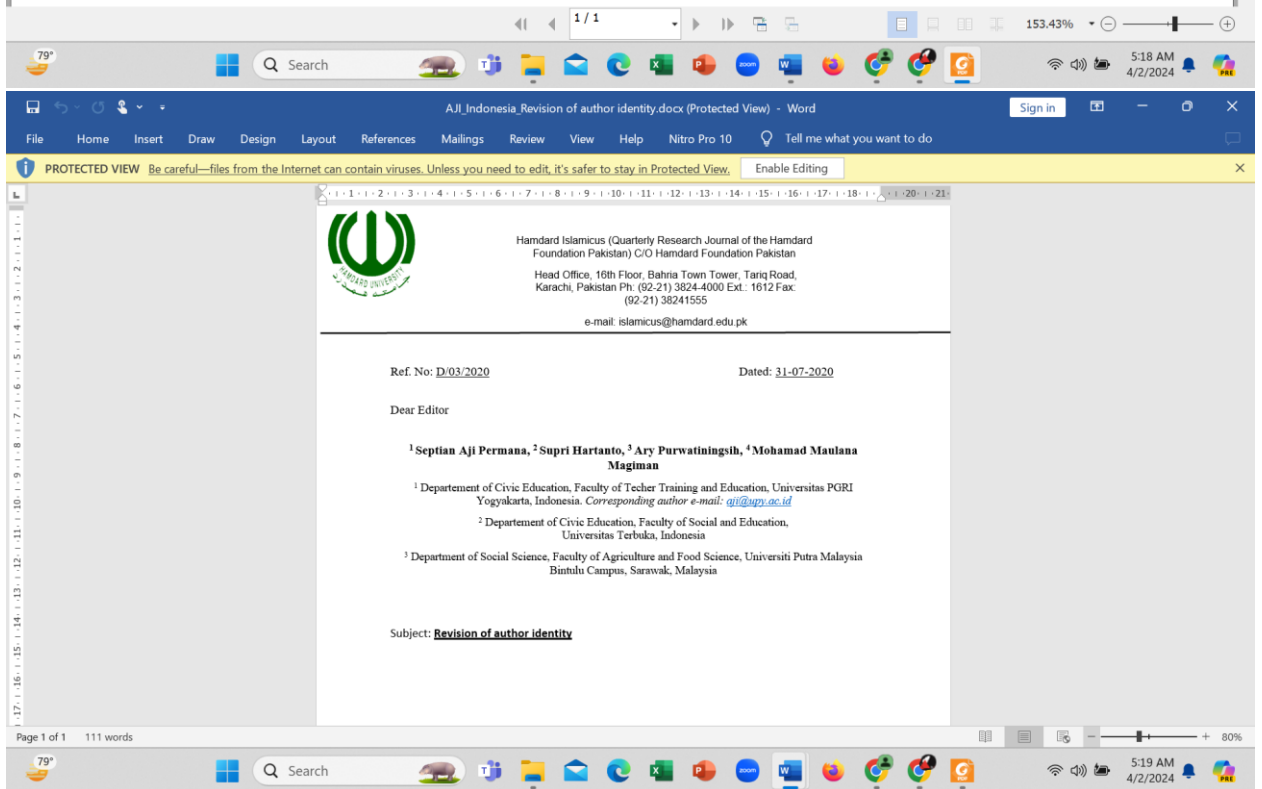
1 / 1

153.43%

79°

Search

5:18 AM
4/2/2024

AJI_Indonesia_Revision of author identity.docx (Protected View) - Word

Sign in

File Home Insert Draw Design Layout References Mailings Review View Help Nitro Pro 10 Tell me what you want to do

PROTECTED VIEW Be careful—files from the Internet can contain viruses. Unless you need to edit, it's safer to stay in Protected View. Enable Editing

HAMDARD UNIVERSITY

Hamdard Islamicus (Quarterly Research Journal of the Hamdard Foundation Pakistan) C/O Hamdard Foundation Pakistan

Head Office, 16th Floor, Bahria Town Tower, Tariq Road, Karachi, Pakistan Ph: (92-21) 3824-4000 Ext.: 1612 Fax: (92-21) 38241555

e-mail: islamicus@hamdard.edu.pk

Ref. No: D/03/2020 Dated: 31-07-2020

Dear Editor

$^1$ Septian Aji Permana, $^2$ Supri Hartanto, $^3$ Ary Purwatiningsih, $^4$ Mohamad Maulana Magiman

$^1$ Departement of Civic Education, Faculty of Techer Training and Education, Universitas PGRI Yogyakarta, Indonesia. Corresponding author e-mail: aji@upy.ac.id

$^2$ Departement of Civic Education, Faculty of Social and Education, Universitas Terbuka, Indonesia

$^3$ Department of Social Science, Faculty of Agriculture and Food Science, Universiti Putra Malaysia Bintulu Campus, Sarawak, Malaysia

Subject: Revision of author identity

Page 1 of 1 111 words

80%

79°

Search

5:19 AM
4/2/2024